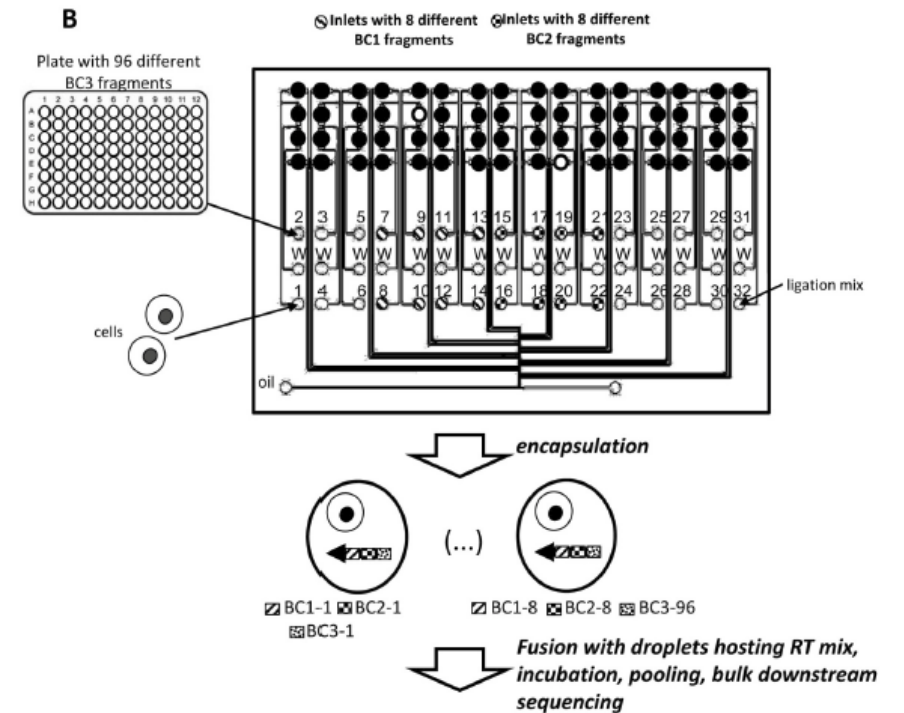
B

Inlets with 8 different BC1 fragments

Inlets with 8 different BC2 fragments

Plate with 96 different BC3 fragments

1 2 3 4 5 6 7 8 9 10 11 12

A
B
C
D
E
F
G
H

2 3 5 7 9 11 13 15 17 19 21 23 25 27 29 31

W W W W W W W W W W W W W W W W

1 4 6 8 10 12 14 16 18 20 22 24 26 28 30 32

cells

ligation mix

oil

encapsulation

(...)

BC1-1 BC2-1 BC3-1

BC1-8 BC2-8 BC3-96

Fusion with droplets hosting RT mix, incubation, pooling, bulk downstream sequencing